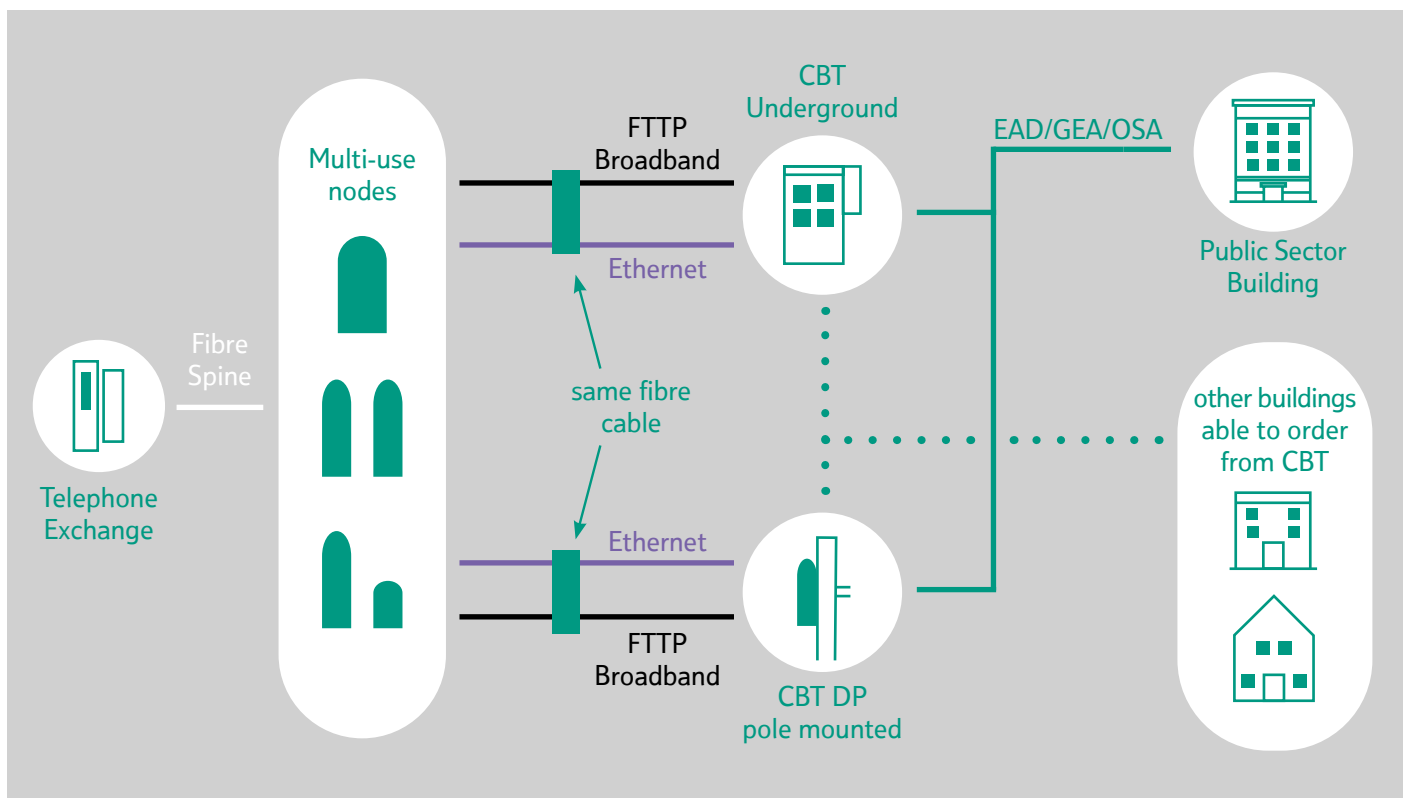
Telephone Exchange

Fibre Spine

Multi-use nodes

FTTP Broadband

Ethernet

same fibre cable

Ethernet

FTTP Broadband

CBT Underground

CBT DP pole mounted

EAD/GEA/OSA

Public Sector Building

other buildings able to order from CBT